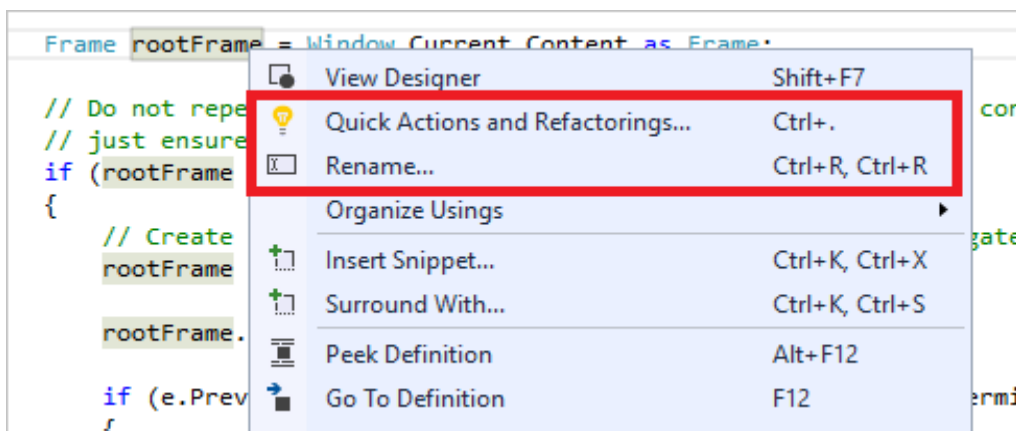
Frame rootFrame = Window.Current.Content as Frame;

// Do not repe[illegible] con
// just ensure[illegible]
if (rootFrame
{
// Create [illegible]gate
rootFrame

rootFrame.

if (e.Prev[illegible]ermi
{

View Designer Shift+F7
Quick Actions and Refactorings... Ctrl+.
Rename... Ctrl+R, Ctrl+R
Organize Usings
Insert Snippet... Ctrl+K, Ctrl+X
Surround With... Ctrl+K, Ctrl+S
Peek Definition Alt+F12
Go To Definition F12